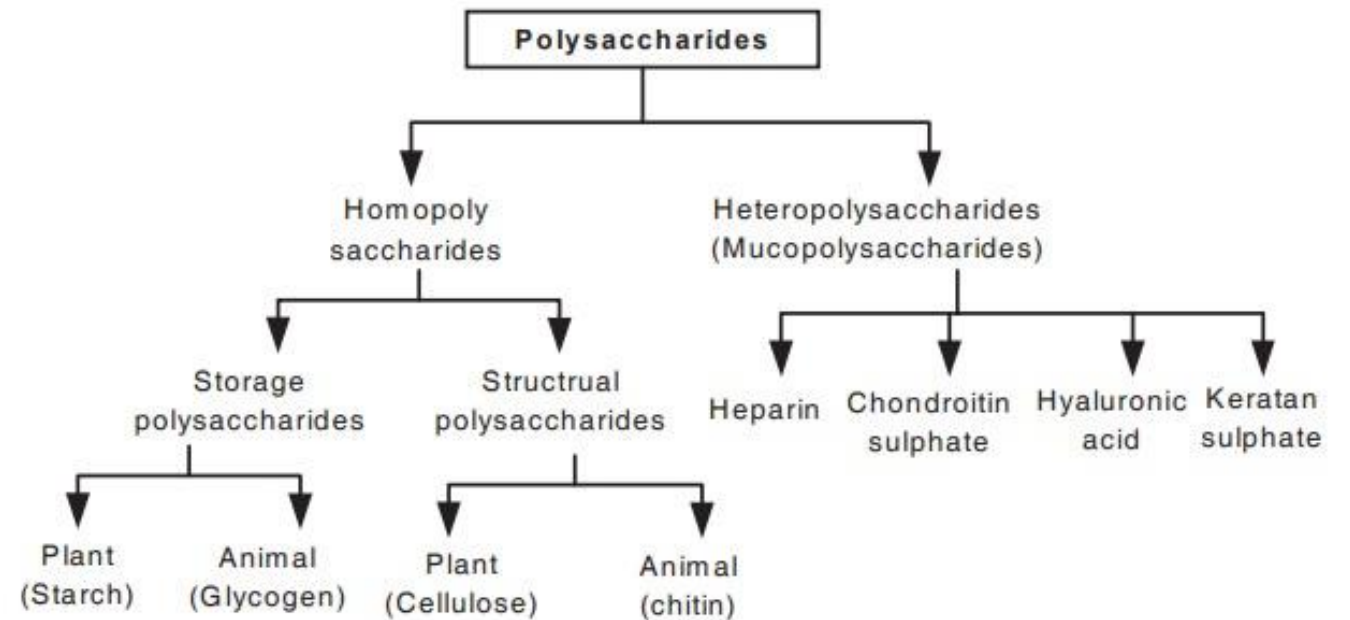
Polysaccharides

Homopoly saccharides

Heteropolysaccharides (Mucopolysaccharides)

Storage polysaccharides

Structrual polysaccharides

Heparin

Chondroitin sulphate

Hyaluronic acid

Keratan sulphate

Plant (Starch)

Animal (Glycogen)

Plant (Cellulose)

Animal (chitin)